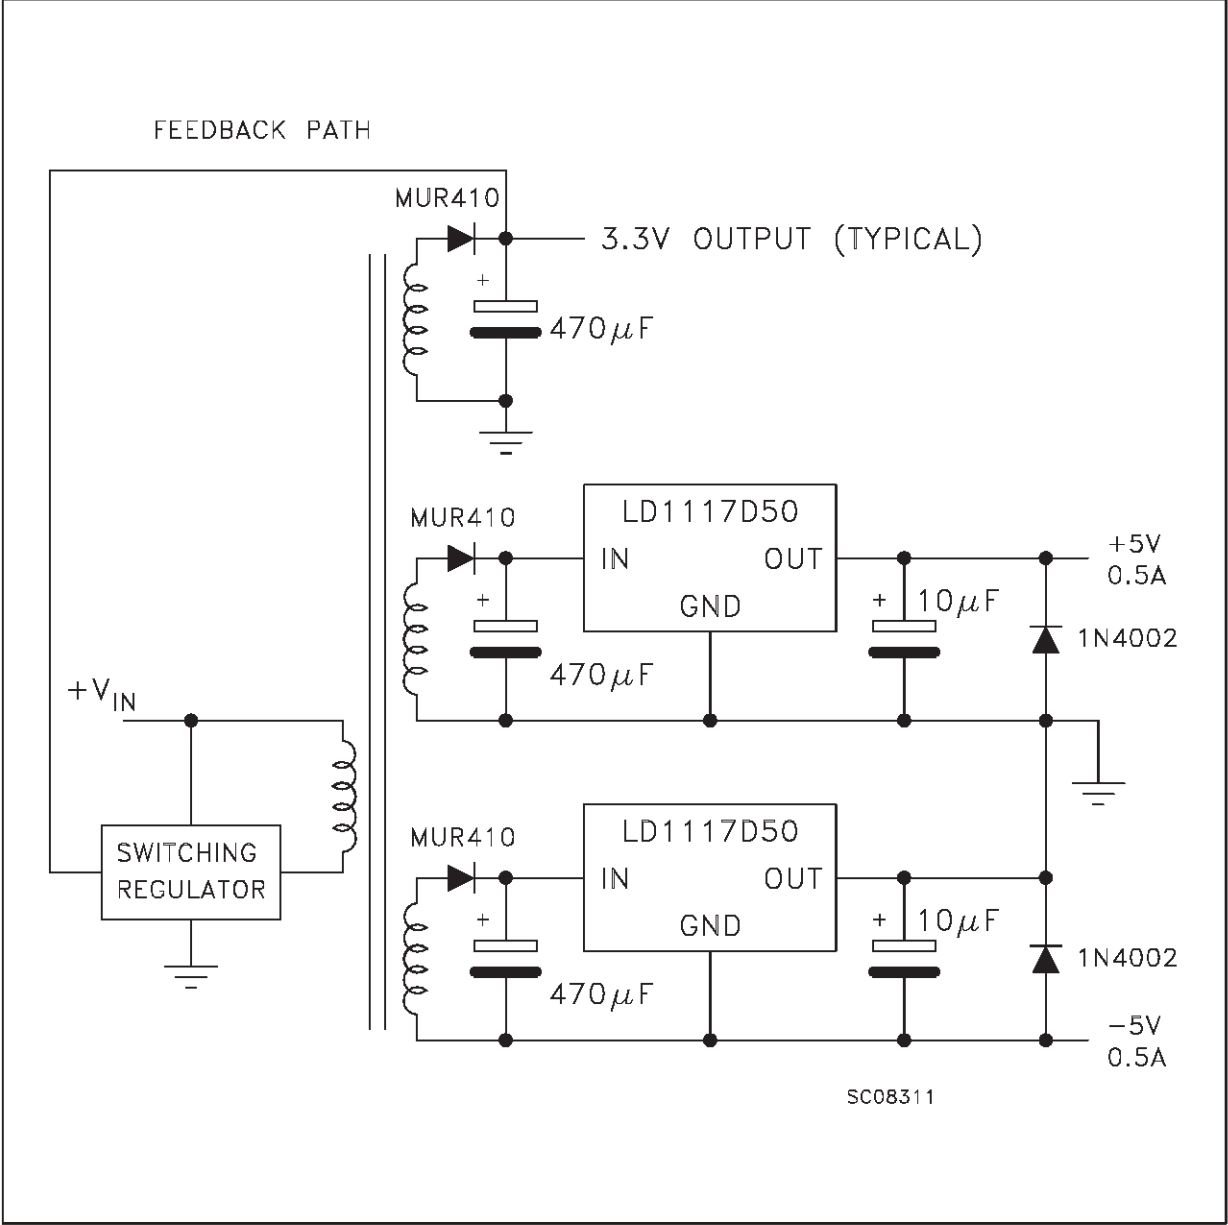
FEEDBACK PATH

MUR410

3.3V OUTPUT (TYPICAL)

+

$470\mu F$

MUR410

LD1117D50

IN

OUT

GND

+5V
0.5A

+

$470\mu F$

+

$10\mu F$

1N4002

$+V_{IN}$

SWITCHING REGULATOR

MUR410

LD1117D50

IN

OUT

GND

+

$470\mu F$

+

$10\mu F$

1N4002

−5V
0.5A

SC08311